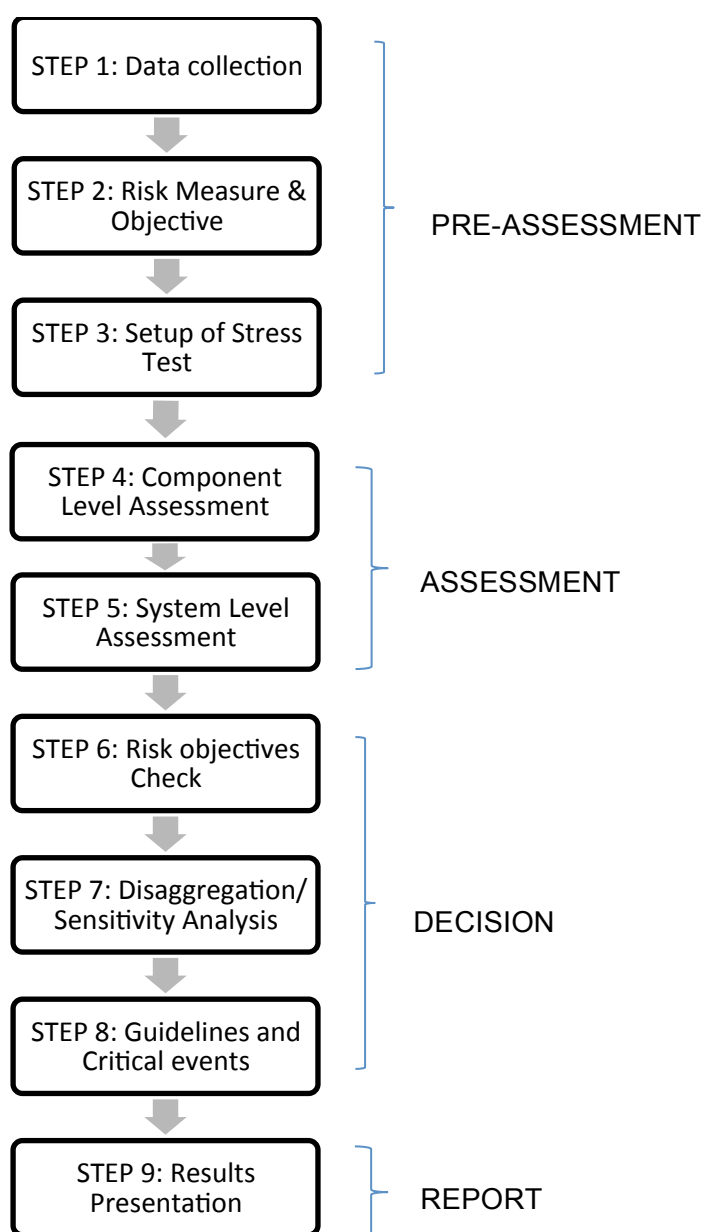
STEP 1: Data collection

STEP 2: Risk Measure & Objective

STEP 3: Setup of Stress Test

PRE-ASSESSMENT

STEP 4: Component Level Assessment

STEP 5: System Level Assessment

ASSESSMENT

STEP 6: Risk objectives Check

STEP 7: Disaggregation/ Sensitivity Analysis

STEP 8: Guidelines and Critical events

DECISION

STEP 9: Results Presentation

REPORT